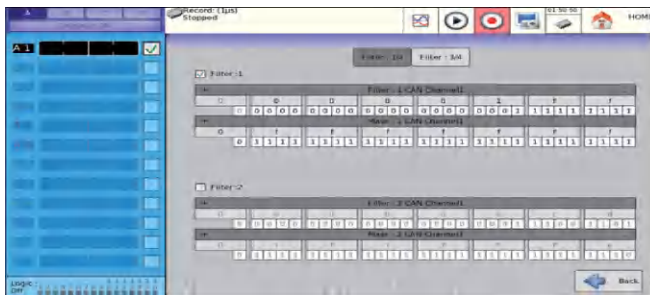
Record: (1μs)
Stopped

HOM

A 1

Filter : 1/2 Filter : 3/4

☑ Filter :1

Filter : 1 CAN Channel1

| 0 | 0 | 0 | 0 | 0 | 1 | f | f |
|---|---|---|---|---|---|---|---|
| 0 | 0 0 0 0 | 0 0 0 0 | 0 0 0 0 | 0 0 0 0 | 0 0 0 1 | 1 1 1 1 | 1 1 1 1 |

Mask : 1 CAN Channel1

| 0 | f | f | f | f | f | f | f |
|---|---|---|---|---|---|---|---|
| 0 | 1 1 1 1 | 1 1 1 1 | 1 1 1 1 | 1 1 1 1 | 1 1 1 1 | 1 1 1 1 | 1 1 1 1 |

☐ Filter :2

Filter : 2 CAN Channel1

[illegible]

Mask : 2 CAN Channel1

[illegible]

Logic
Off

Back